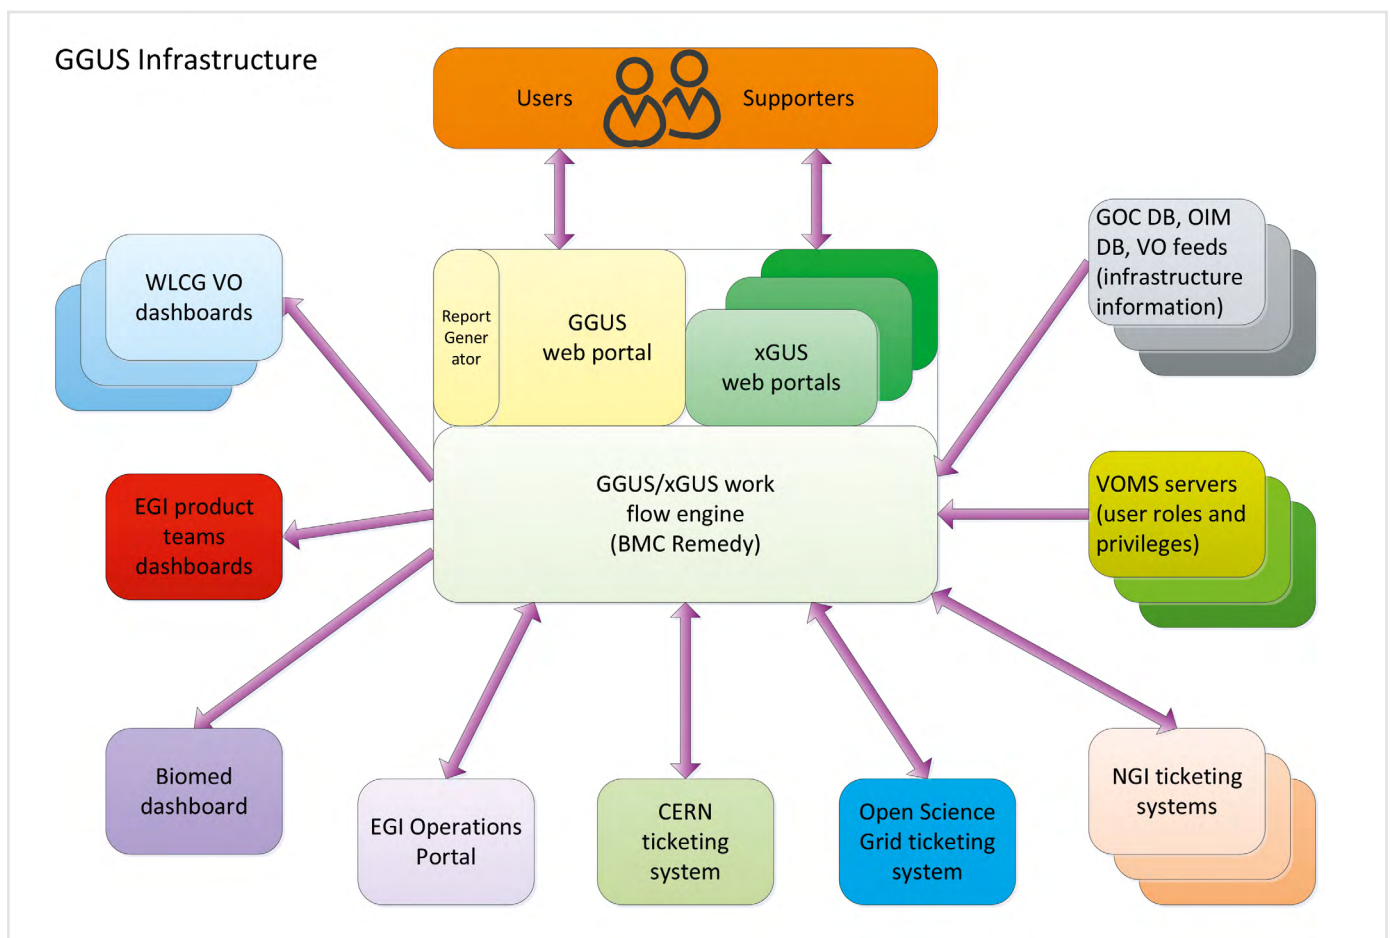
GGUS Infrastructure

Users

Supporters

WLCG VO dashboards

Report Generator

GGUS web portal

xGUS web portals

GOC DB, OIM DB, VO feeds (infrastructure information)

EGI product teams dashboards

GGUS/xGUS work flow engine (BMC Remedy)

VOMS servers (user roles and privileges)

Biomed dashboard

EGI Operations Portal

CERN ticketing system

Open Science Grid ticketing system

NGI ticketing systems